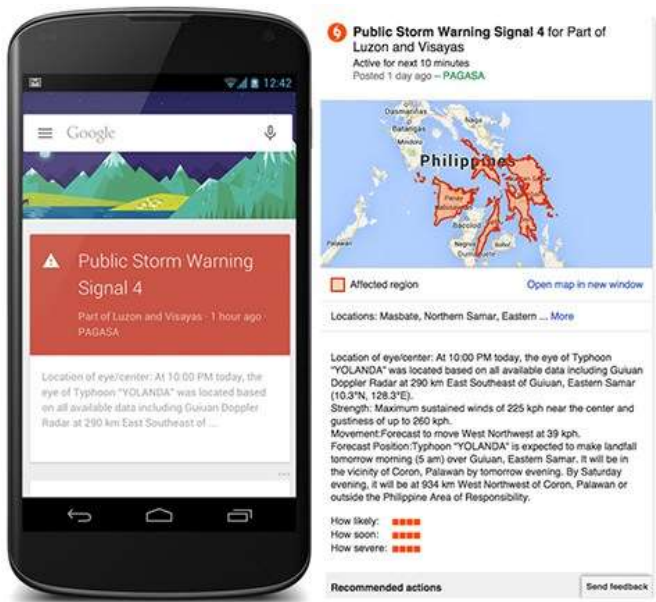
12:42

Google

Public Storm Warning Signal 4

Part of Luzon and Visayas · 1 hour ago · PAGASA

Location of eye/center: At 10:00 PM today, the eye of Typhoon "YOLANDA" was located based on all available data including Guiuan Doppler Radar at 290 km East Southeast of ...

Public Storm Warning Signal 4 for Part of Luzon and Visayas
Active for next 10 minutes
Posted 1 day ago – PAGASA

Philippines

Affected region

Open map in new window

Locations: Masbate, Northern Samar, Eastern ... More

Location of eye/center: At 10:00 PM today, the eye of Typhoon "YOLANDA" was located based on all available data including Guiuan Doppler Radar at 290 km East Southeast of Guiuan, Eastern Samar (10.3°N, 128.3°E).
Strength: Maximum sustained winds of 225 kph near the center and gustiness of up to 260 kph.
Movement:Forecast to move West Northwest at 39 kph.
Forecast Position:Typhoon "YOLANDA" is expected to make landfall tomorrow morning (5 am) over Guiuan, Eastern Samar. It will be in the vicinity of Coron, Palawan by tomorrow evening. By Saturday evening, it will be at 934 km West Northwest of Coron, Palawan or outside the Philippine Area of Responsibility.

How likely:
How soon:
How severe:

Recommended actions

Send feedback